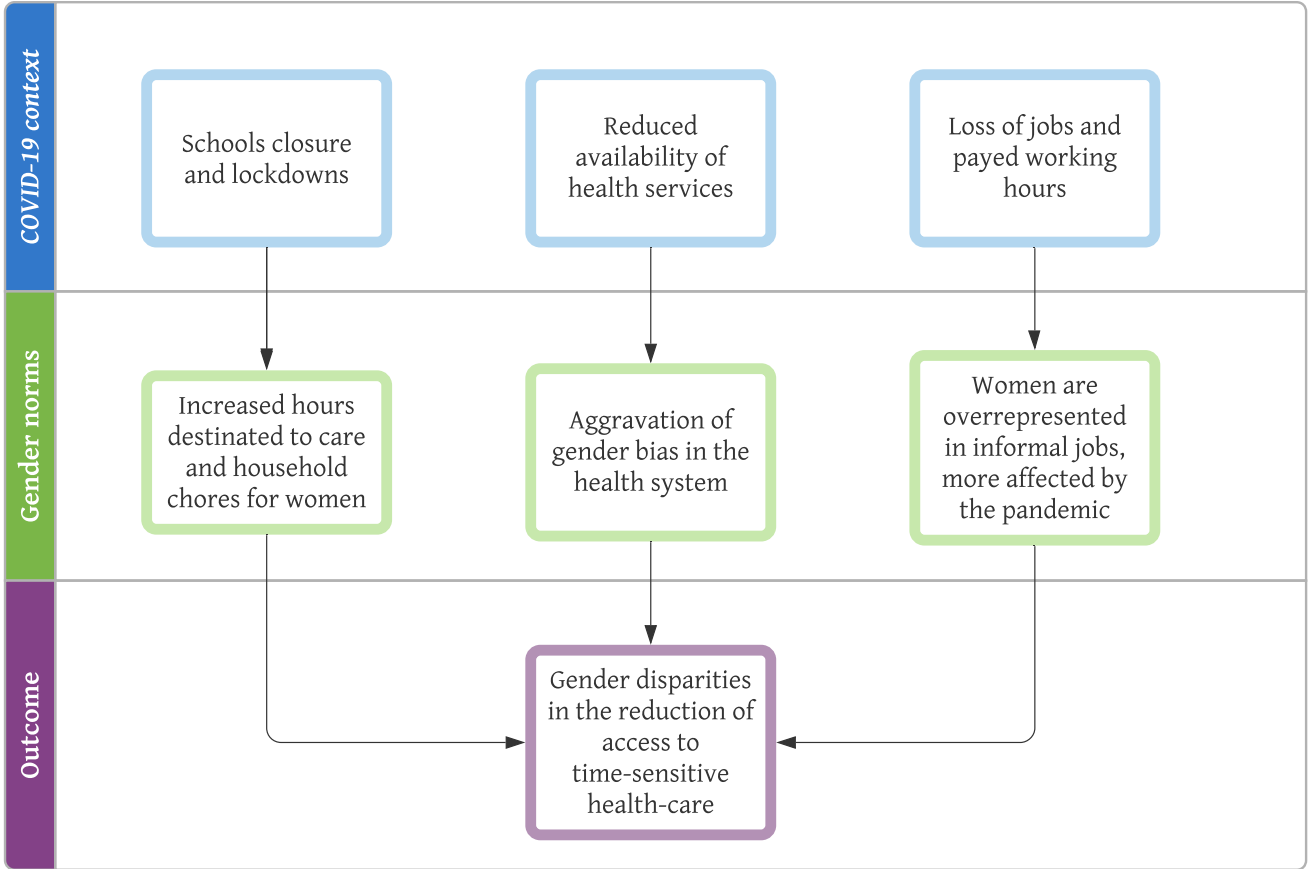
COVID-19 context

Schools closure and lockdowns

Reduced availability of health services

Loss of jobs and payed working hours

Gender norms

Increased hours destinated to care and household chores for women

Aggravation of gender bias in the health system

Women are overrepresented in informal jobs, more affected by the pandemic

Outcome

Gender disparities in the reduction of access to time-sensitive health-care